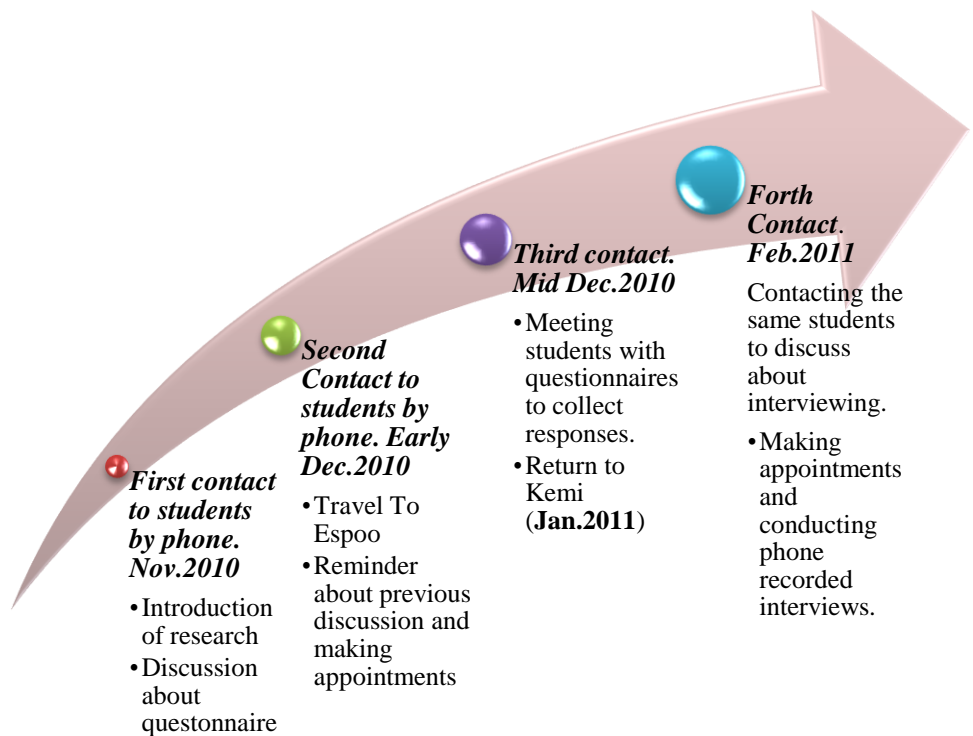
First contact to students by phone. Nov.2010

• Introduction of research
• Discussion about questonnaire

Second Contact to students by phone. Early Dec.2010

• Travel To Espoo
• Reminder about previous discussion and making appointments

Third contact. Mid Dec.2010

• Meeting students with questionnaires to collect responses.
• Return to Kemi (Jan.2011)

Forth Contact. Feb.2011

Contacting the same students to discuss about interviewing.

• Making appointments and conducting phone recorded interviews.